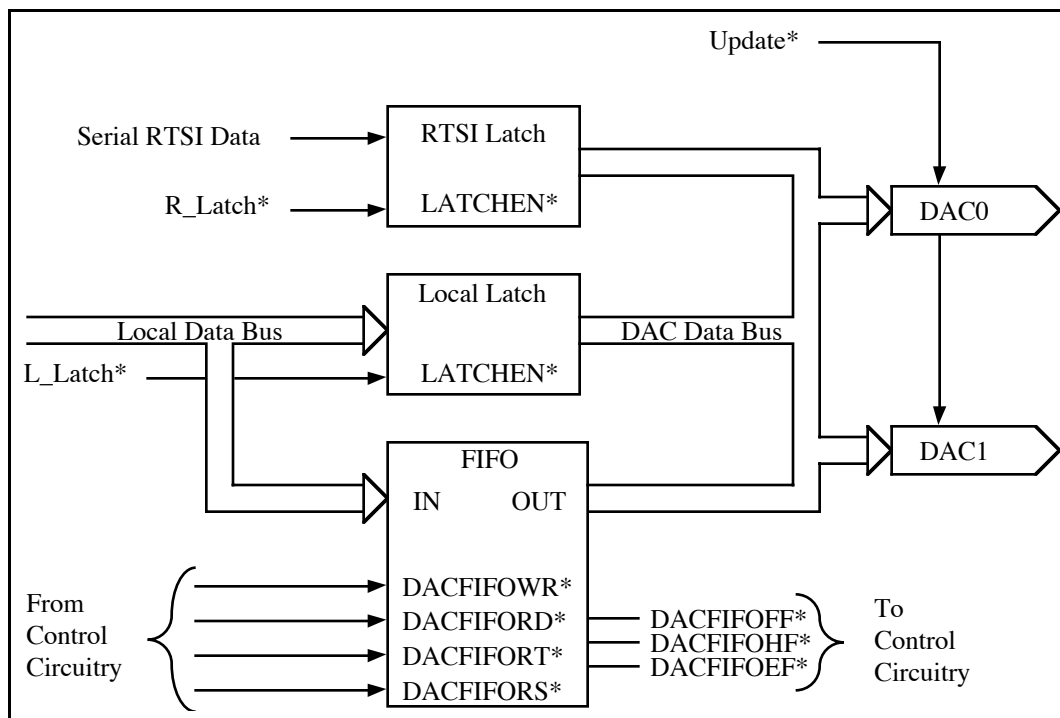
Update*

Serial RTSI Data

RTSI Latch

R_Latch*

LATCHEN*

DAC0

Local Latch

Local Data Bus

DAC Data Bus

L_Latch*

LATCHEN*

DAC1

FIFO

IN

OUT

From Control Circuitry

DACFIFOWR*

DACFIFORD*

DACFIFORT*

DACFIFORS*

DACFIFOFF*

DACFIFOHF*

DACFIFOEF*

To Control Circuitry